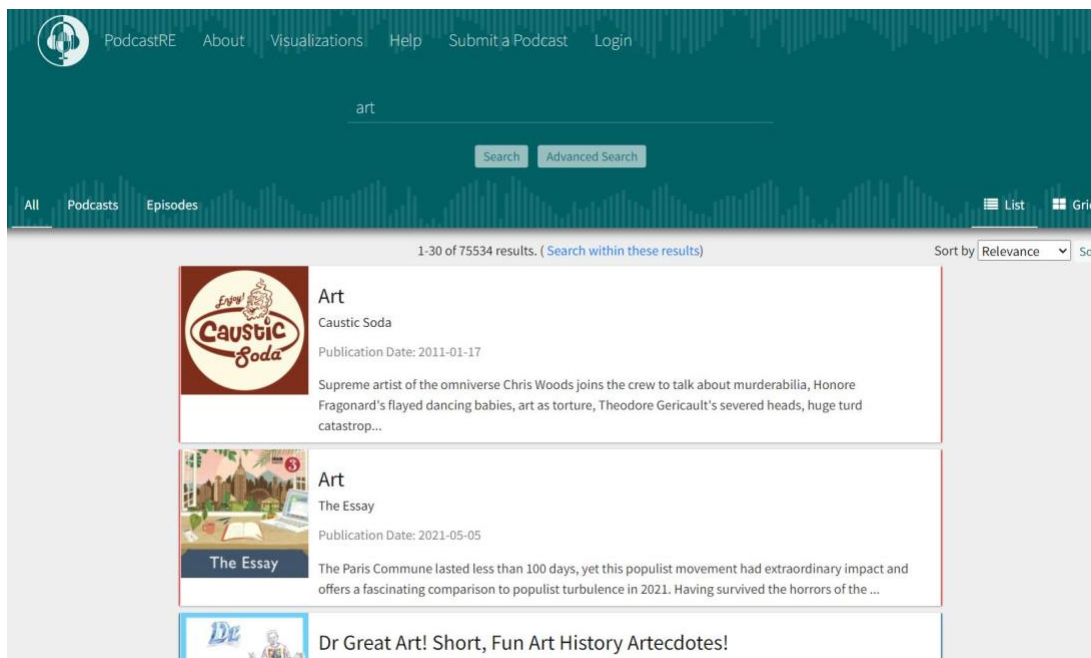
PodcastRE About Visualizations Help Submit a Podcast Login

art

Search Advanced Search

All Podcasts Episodes

List Gri

1-30 of 75534 results. (Search within these results)

Sort by Relevance Sc

Enjoy! Caustic Soda

Art

Caustic Soda

Publication Date: 2011-01-17

Supreme artist of the omniverse Chris Woods joins the crew to talk about murderabilia, Honore Fragonard's flayed dancing babies, art as torture, Theodore Gericault's severed heads, huge turd catastrop...

3

The Essay

Art

The Essay

Publication Date: 2021-05-05

The Paris Commune lasted less than 100 days, yet this populist movement had extraordinary impact and offers a fascinating comparison to populist turbulence in 2021. Having survived the horrors of the ...

Dr

Dr Great Art! Short, Fun Art History Artecdotes!